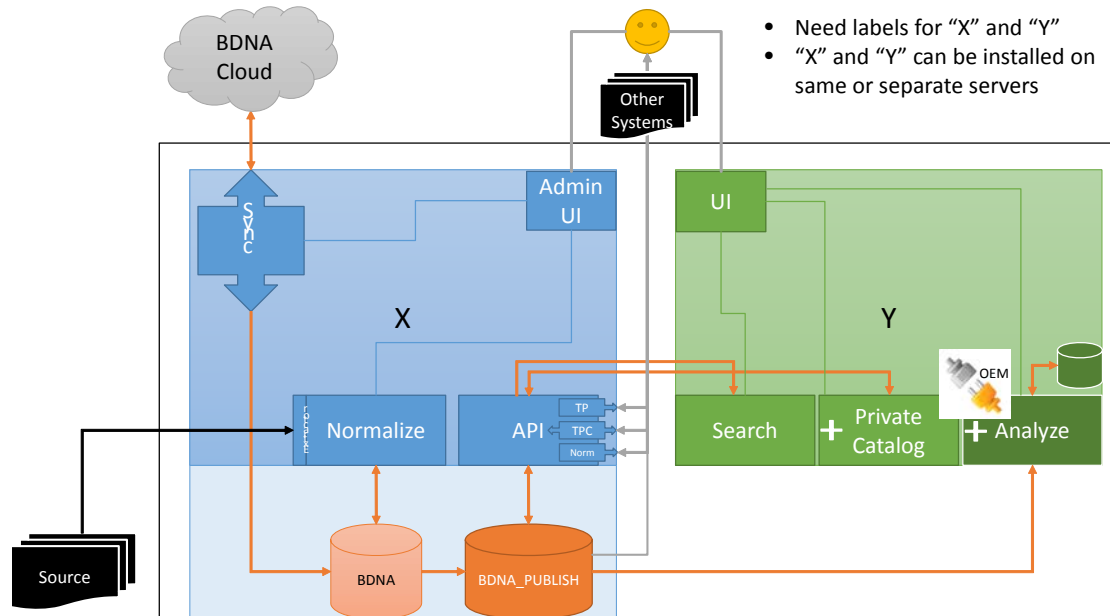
BDNA Cloud

Other Systems

• Need labels for “X” and “Y”
• “X” and “Y” can be installed on same or separate servers

Sync

Admin UI

UI

X

Y

OEM

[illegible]

Normalize

API

TP

TPC

Norm

Search

+ Private Catalog

+ Analyze

Source

BDNA

BDNA_PUBLISH